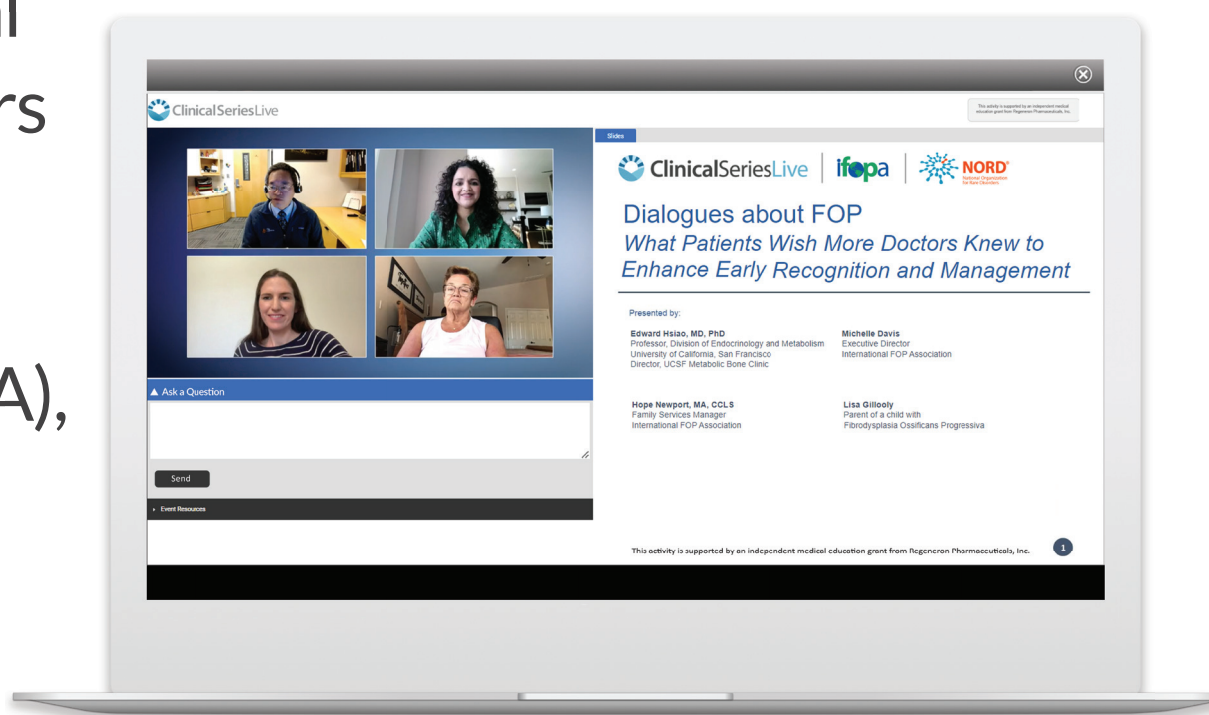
al
rs
A),

ClinicalSeriesLive

This activity is supported by an independent medical education grant from Regeneron Pharmaceuticals, Inc.

Slides

ClinicalSeriesLive | ifopa | NORD National Organization for Rare Disorders

Dialogues about FOP
What Patients Wish More Doctors Knew to Enhance Early Recognition and Management

Presented by:

Edward Hsiao, MD, PhD
Professor, Division of Endocrinology and Metabolism
University of California, San Francisco
Director, UCSF Metabolic Bone Clinic

Michelle Davis
Executive Director
International FOP Association

Hope Newport, MA, CCLS
Family Services Manager
International FOP Association

Lisa Gillooly
Parent of a child with
Fibrodysplasia Ossificans Progressiva

This activity is supported by an independent medical education grant from Regeneron Pharmaceuticals, Inc.

1

▲ Ask a Question

Send

Event Resources